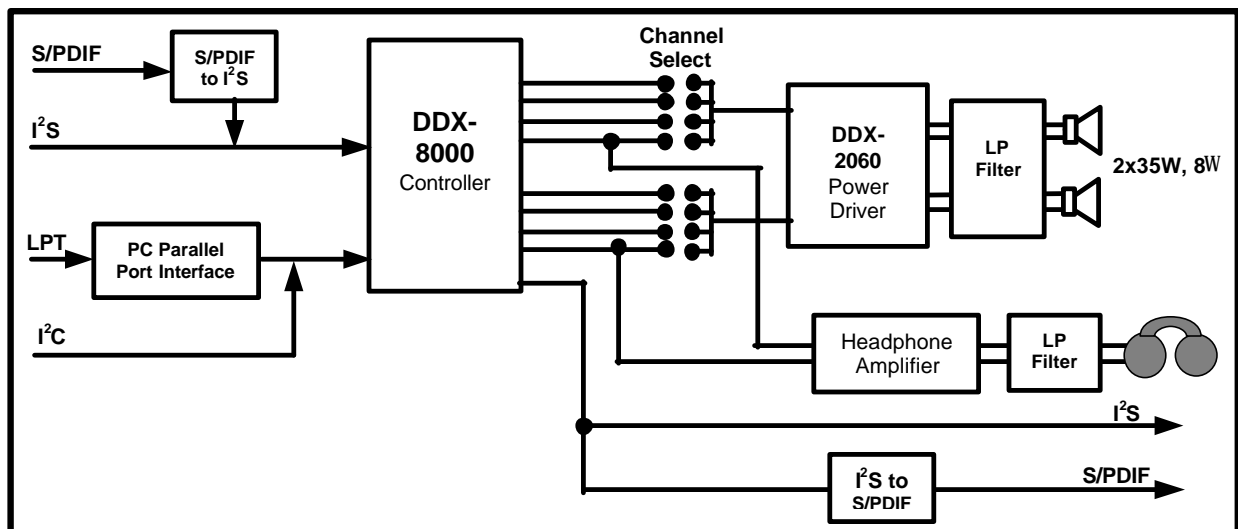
S/PDIF

S/PDIF to $I^2S$

$I^2S$

LPT

PC Parallel Port Interface

$I^2C$

DDX-8000 Controller

Channel Select

DDX-2060 Power Driver

LP Filter

2x35W, 8W

Headphone Amplifier

LP Filter

$I^2S$

$I^2S$ to S/PDIF

S/PDIF